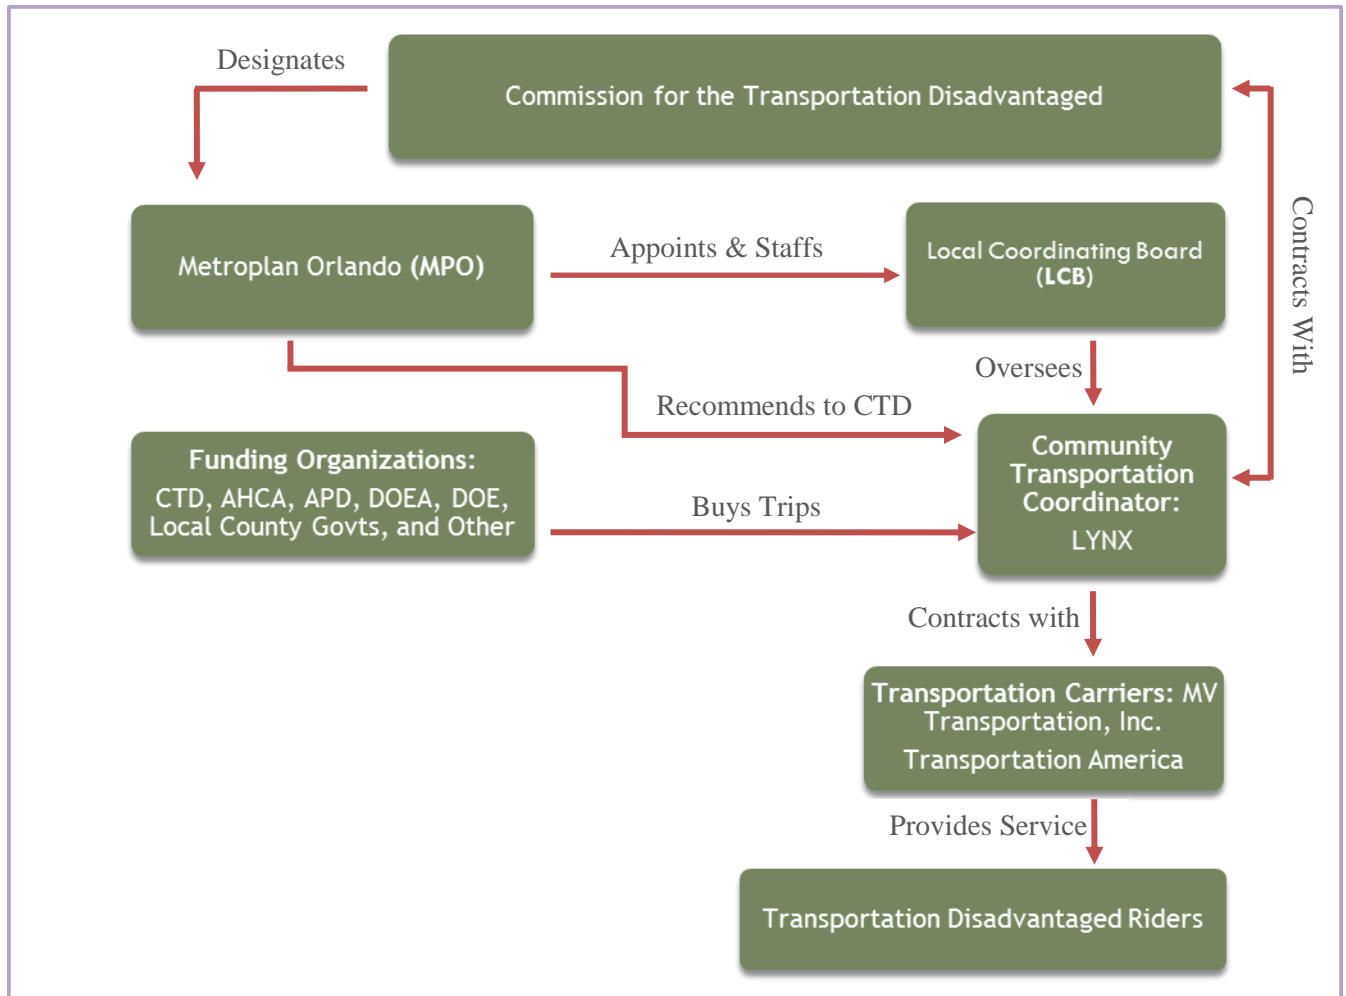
Designates

Commission for the Transportation Disadvantaged

Contracts With

Metroplan Orlando (MPO)

Appoints & Staffs

Local Coordinating Board (LCB)

Oversees

Recommends to CTD

Funding Organizations: CTD, AHCA, APD, DOEA, DOE, Local County Govts, and Other

Buys Trips

Community Transportation Coordinator: LYNX

Contracts with

Transportation Carriers: MV Transportation, Inc. Transportation America

Provides Service

Transportation Disadvantaged Riders